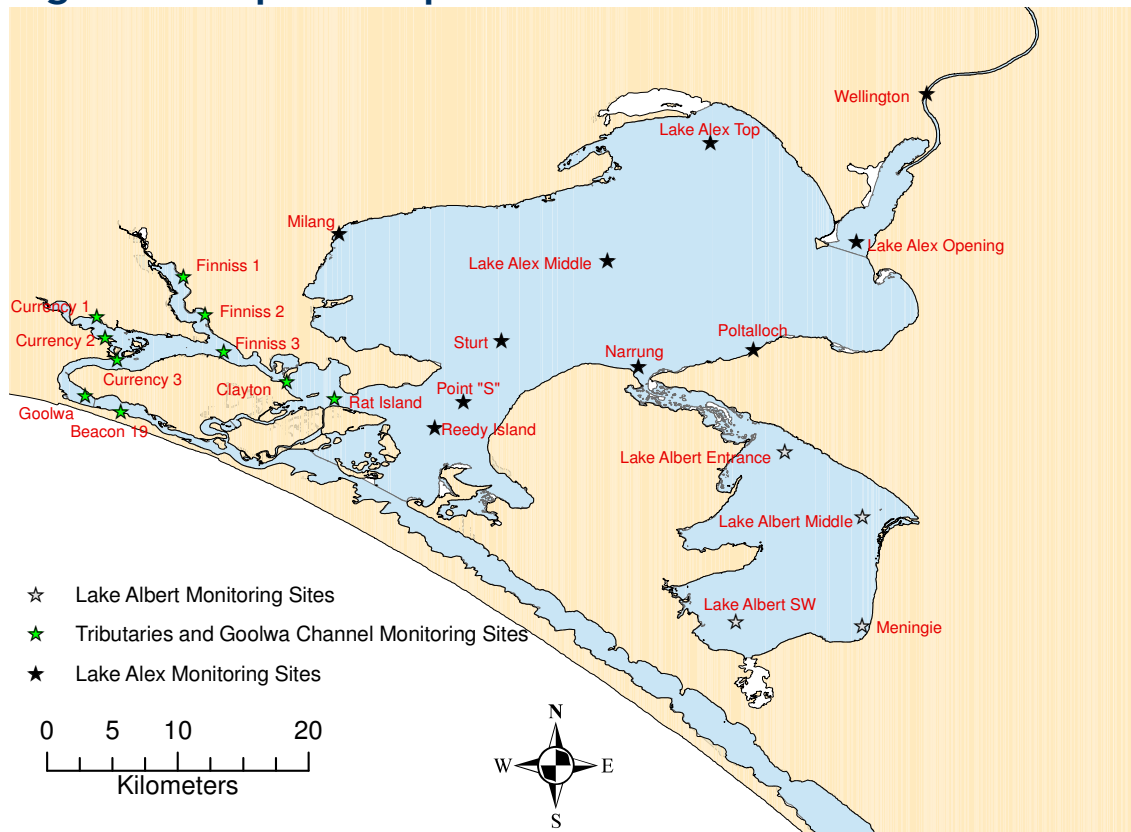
Wellington
Lake Alex Top
Milang
Lake Alex Opening
Lake Alex Middle
Finniss 1
Currency 1
Finniss 2
Currency 2
Finniss 3
Sturt
Poltalloch
Narrung
Currency 3
Clayton
Point "S"
Goolwa
Rat Island
Beacon 19
Reedy Island
Lake Albert Entrance
Lake Albert Middle
Lake Albert Monitoring Sites
Tributaries and Goolwa Channel Monitoring Sites
Lake Albert SW
Meningie
Lake Alex Monitoring Sites
0 5 10 20
Kilometers
N
W E
S